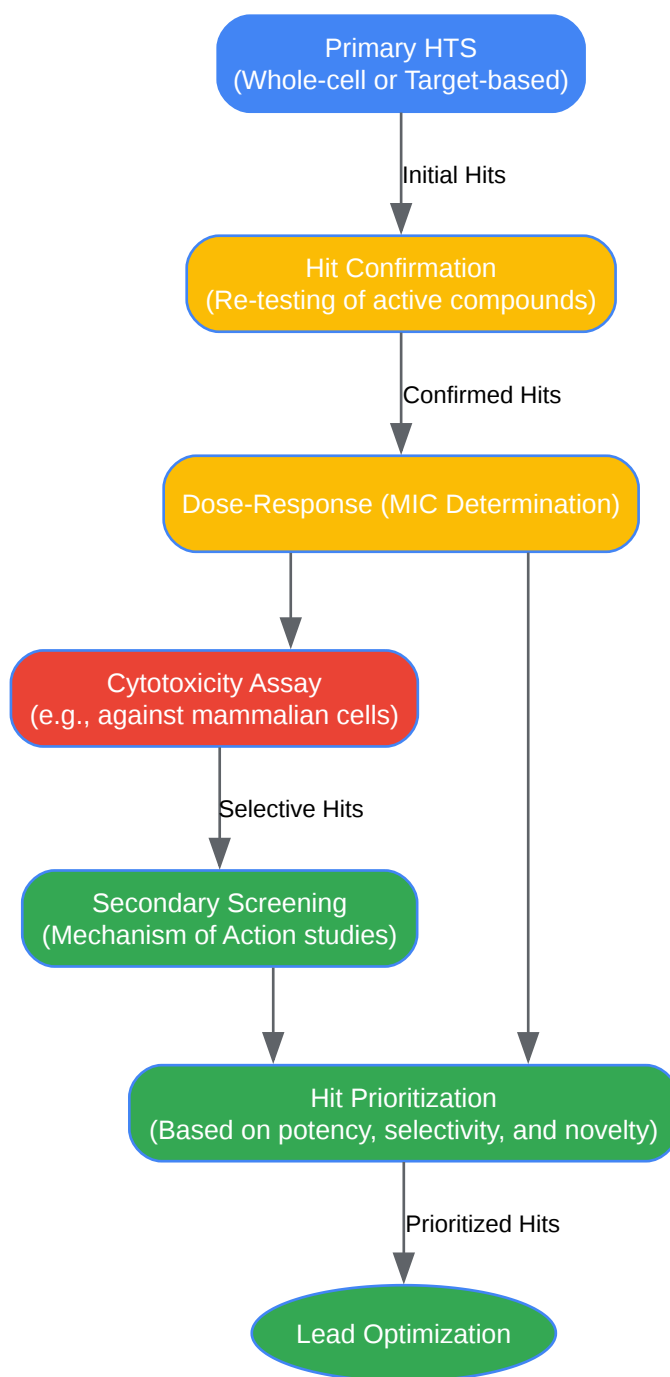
Primary HTS
(Whole-cell or Target-based)

Initial Hits

Hit Confirmation
(Re-testing of active compounds)

Confirmed Hits

Dose-Response (MIC Determination)

Cytotoxicity Assay
(e.g., against mammalian cells)

Selective Hits

Secondary Screening
(Mechanism of Action studies)

Hit Prioritization
(Based on potency, selectivity, and novelty)

Prioritized Hits

Lead Optimization